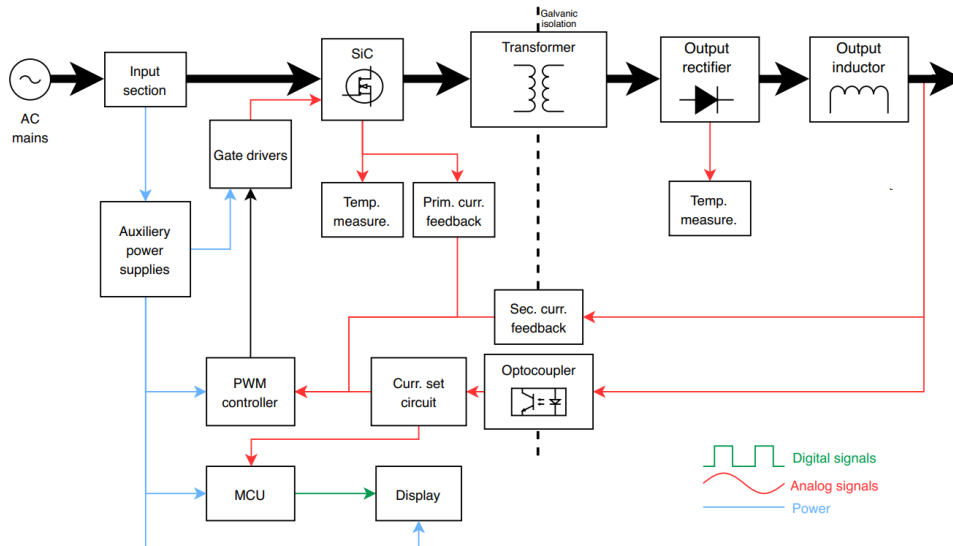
AC mains

Input section

SiC

Galvanic isolation

Transformer

Output rectifier

Output inductor

Gate drivers

Temp. measure.

Prim. curr. feedback

Temp. measure.

Auxiliery power supplies

Sec. curr. feedback

Optocoupler

PWM controller

Curr. set circuit

MCU

Display

Digital signals

Analog signals

Power